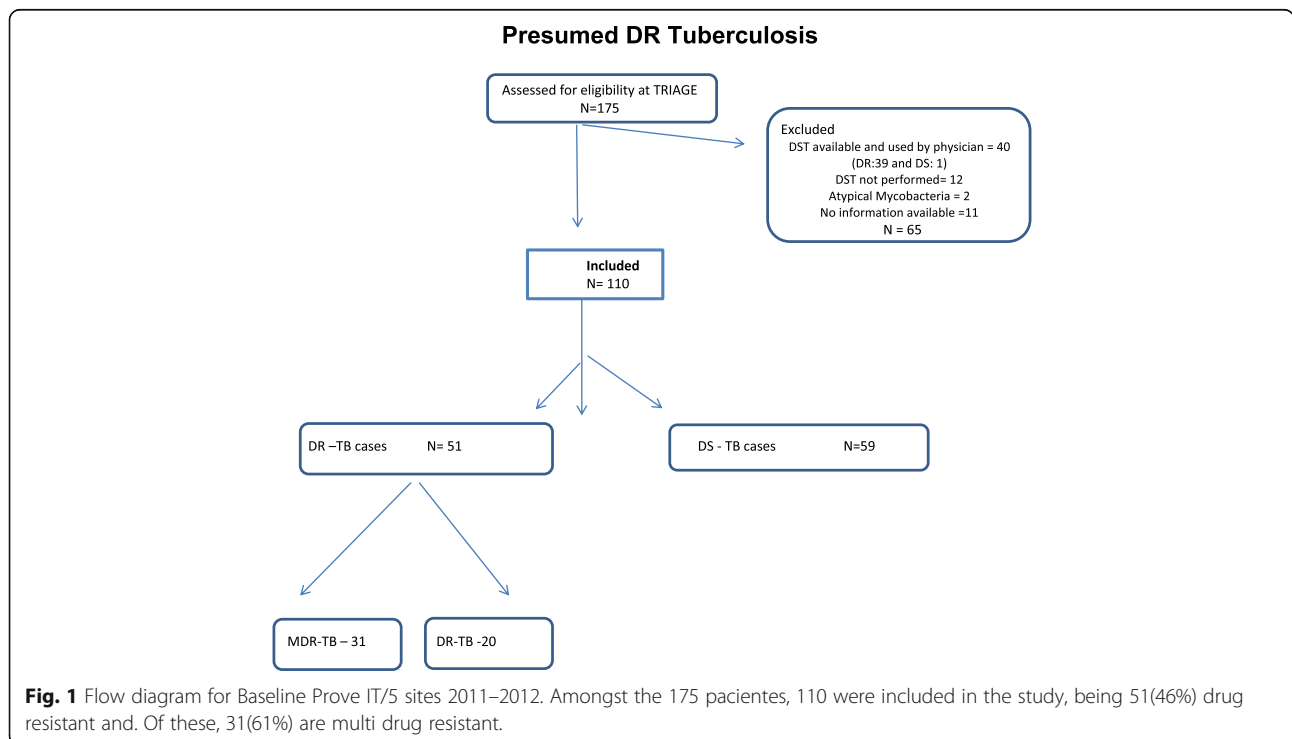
Presumed DR Tuberculosis

Assessed for eligibility at TRIAGE
N=175

Excluded
DST available and used by physician = 40
(DR:39 and DS: 1)
DST not performed= 12
Atypical Mycobacteria = 2
No information available =11
N = 65

Included
N= 110

DR –TB cases N= 51

DS - TB cases N=59

MDR-TB – 31

DR-TB -20

**Fig. 1** Flow diagram for Baseline Prove IT/5 sites 2011–2012. Amongst the 175 pacientes, 110 were included in the study, being 51(46%) drug resistant and. Of these, 31(61%) are multi drug resistant.